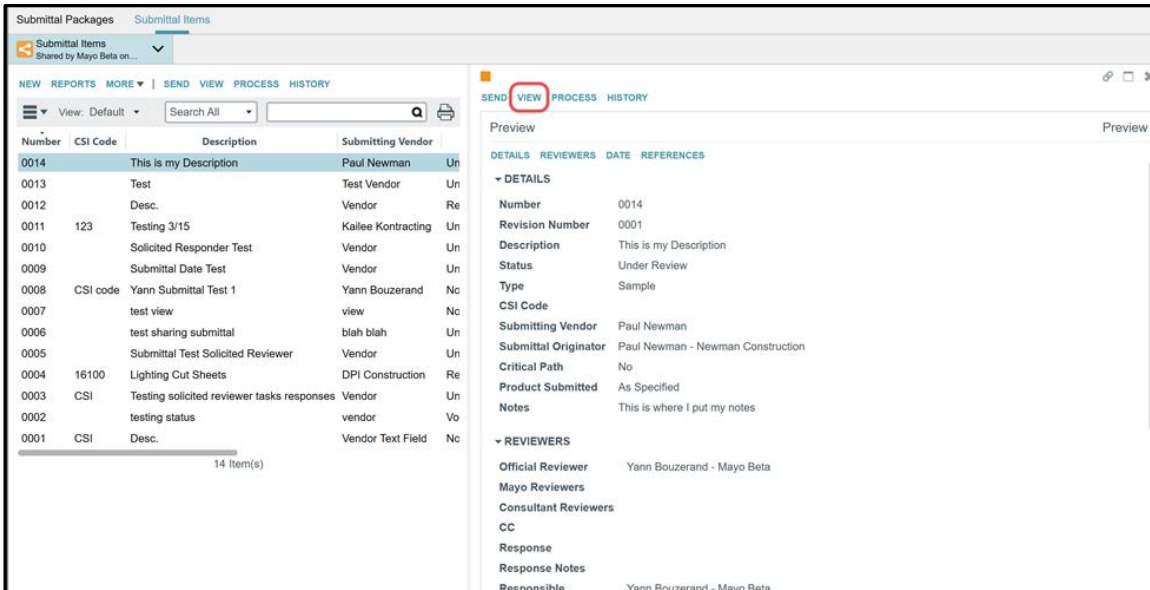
Submittal Packages Submittal Items

Submittal Items
Shared by Mayo Beta on...

NEW REPORTS MORE ▾ | SEND VIEW PROCESS HISTORY

View: Default ▾ Search All ▾

| Number | CSI Code | Description | Submitting Vendor | |
|---|---|---|---|---|
| 0014 | | This is my Description | Paul Newman | Un |
| 0013 | | Test | Test Vendor | Un |
| 0012 | | Desc. | Vendor | Re |
| 0011 | 123 | Testing 3/15 | Kailee Kontracting | Un |
| 0010 | | Solicited Responder Test | Vendor | Un |
| 0009 | | Submittal Date Test | Vendor | Un |
| 0008 | CSI code | Yann Submittal Test 1 | Yann Bouzerand | Nc |
| 0007 | | test view | view | Nc |
| 0006 | | test sharing submittal | blah blah | Un |
| 0005 | | Submittal Test Solicited Reviewer | Vendor | Un |
| 0004 | 16100 | Lighting Cut Sheets | DPI Construction | Re |
| 0003 | CSI | Testing solicited reviewer tasks responses | Vendor | Un |
| 0002 | | testing status | vendor | Vo |
| 0001 | CSI | Desc. | Vendor Text Field | Nc |

14 Item(s)

SEND VIEW PROCESS HISTORY

Preview

Preview

DETAILS REVIEWERS DATE REFERENCES

▾ DETAILS

Number 0014
Revision Number 0001
Description This is my Description
Status Under Review
Type Sample
CSI Code
Submitting Vendor Paul Newman
Submittal Originator Paul Newman - Newman Construction
Critical Path No
Product Submitted As Specified
Notes This is where I put my notes

▾ REVIEWERS

Official Reviewer Yann Bouzerand - Mayo Beta
Mayo Reviewers
Consultant Reviewers
CC
Response
Response Notes
Responsible Yann Bouzerand - Mayo Beta